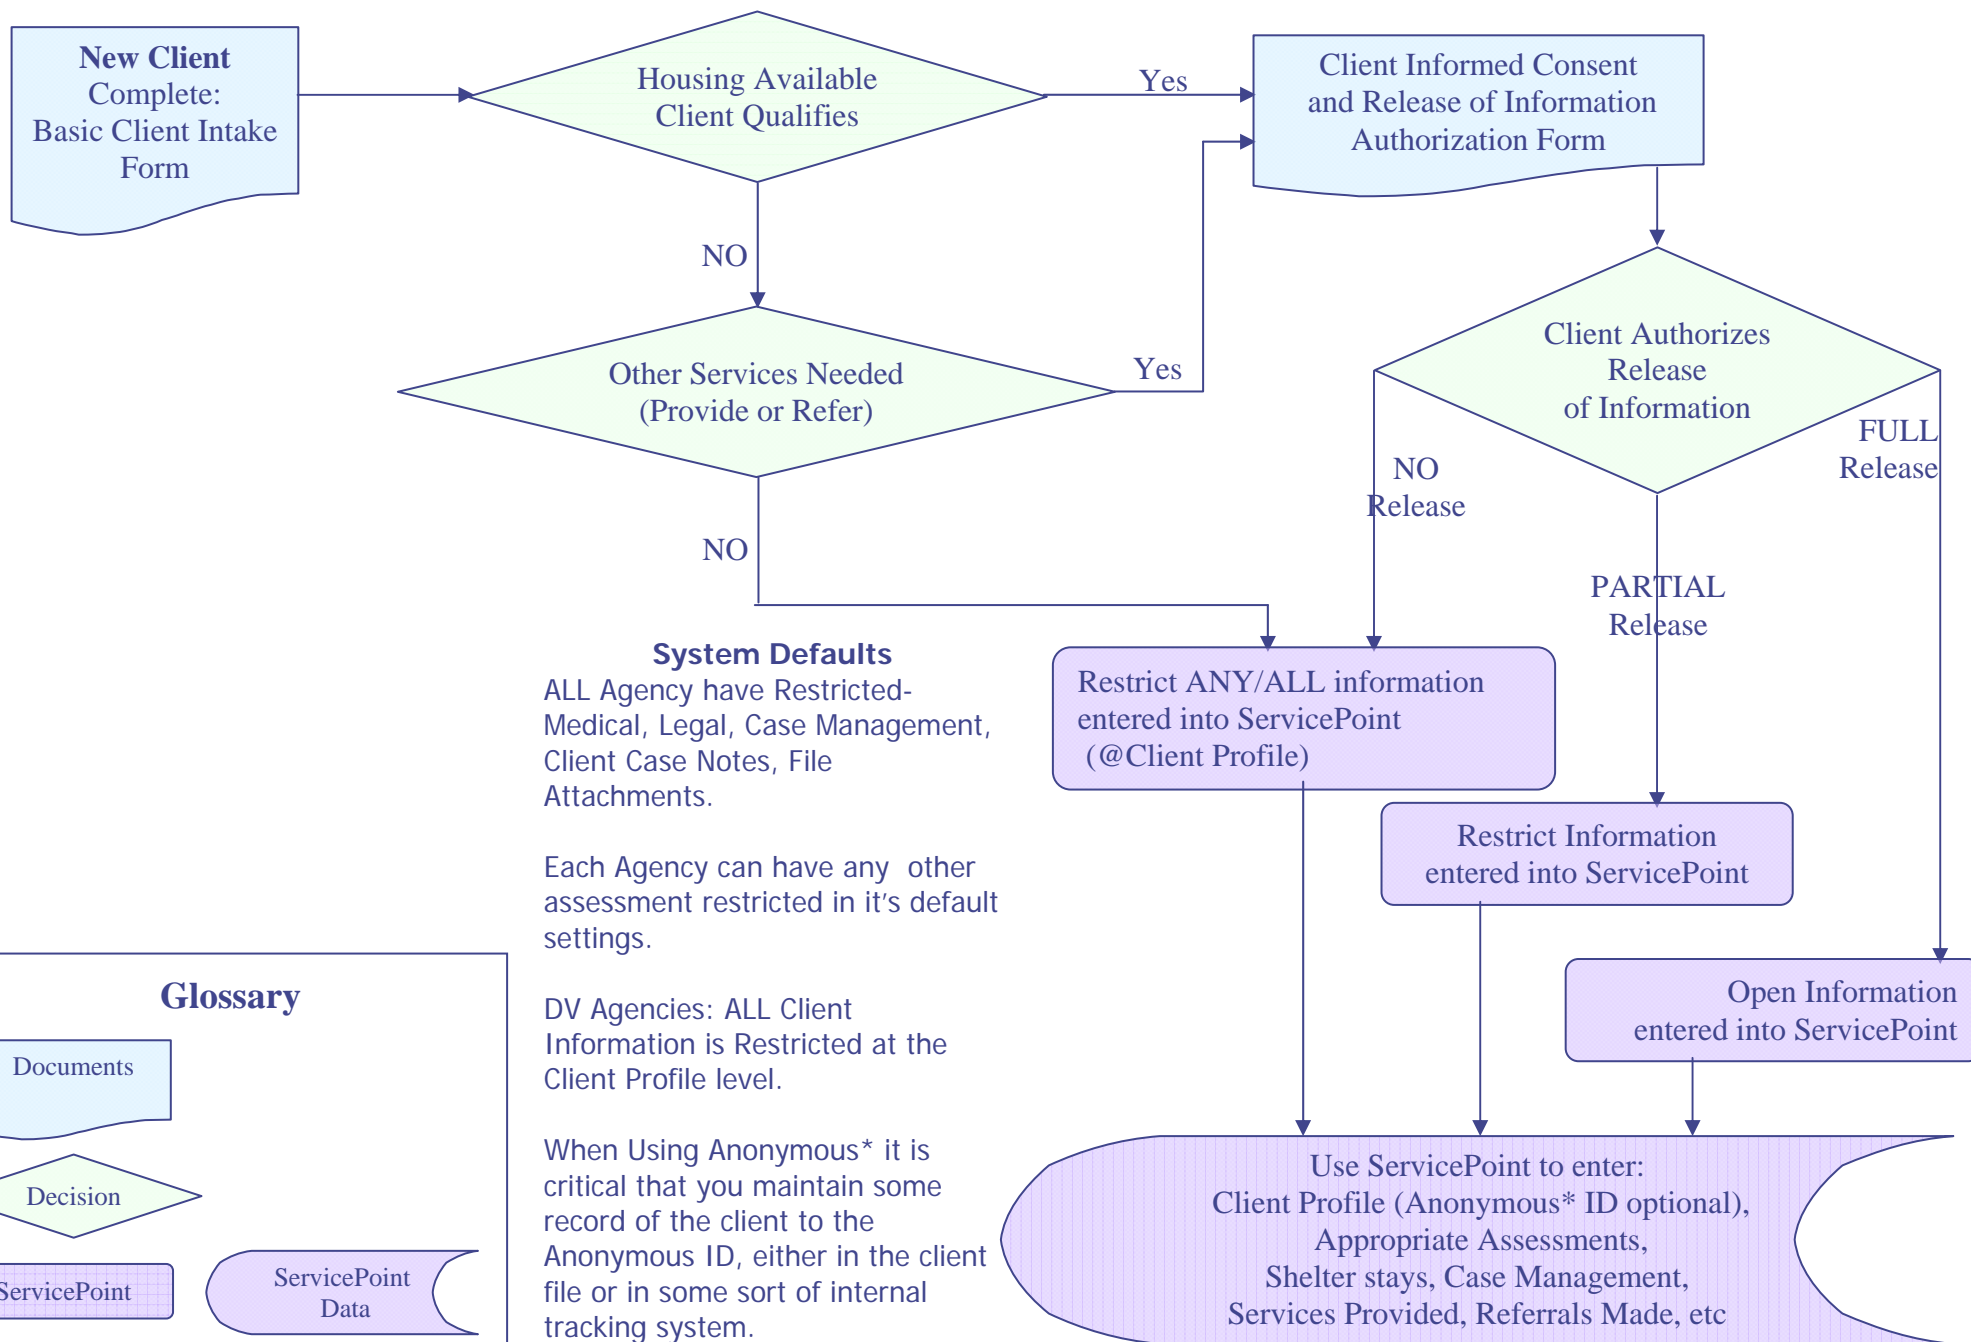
**New Client** Complete: Basic Client Intake Form

Housing Available Client Qualifies

Yes

Client Informed Consent and Release of Information Authorization Form

NO

Other Services Needed (Provide or Refer)

Yes

Client Authorizes Release of Information

NO Release

FULL Release

NO

PARTIAL Release

**System Defaults**
ALL Agency have Restricted- Medical, Legal, Case Management, Client Case Notes, File Attachments.

Each Agency can have any other assessment restricted in it's default settings.

DV Agencies: ALL Client Information is Restricted at the Client Profile level.

When Using Anonymous* it is critical that you maintain some record of the client to the Anonymous ID, either in the client file or in some sort of internal tracking system.

Restrict ANY/ALL information entered into ServicePoint (@Client Profile)

Restrict Information entered into ServicePoint

Open Information entered into ServicePoint

Use ServicePoint to enter: Client Profile (Anonymous* ID optional), Appropriate Assessments, Shelter stays, Case Management, Services Provided, Referrals Made, etc

**Glossary**

Documents

Decision

ServicePoint

ServicePoint Data